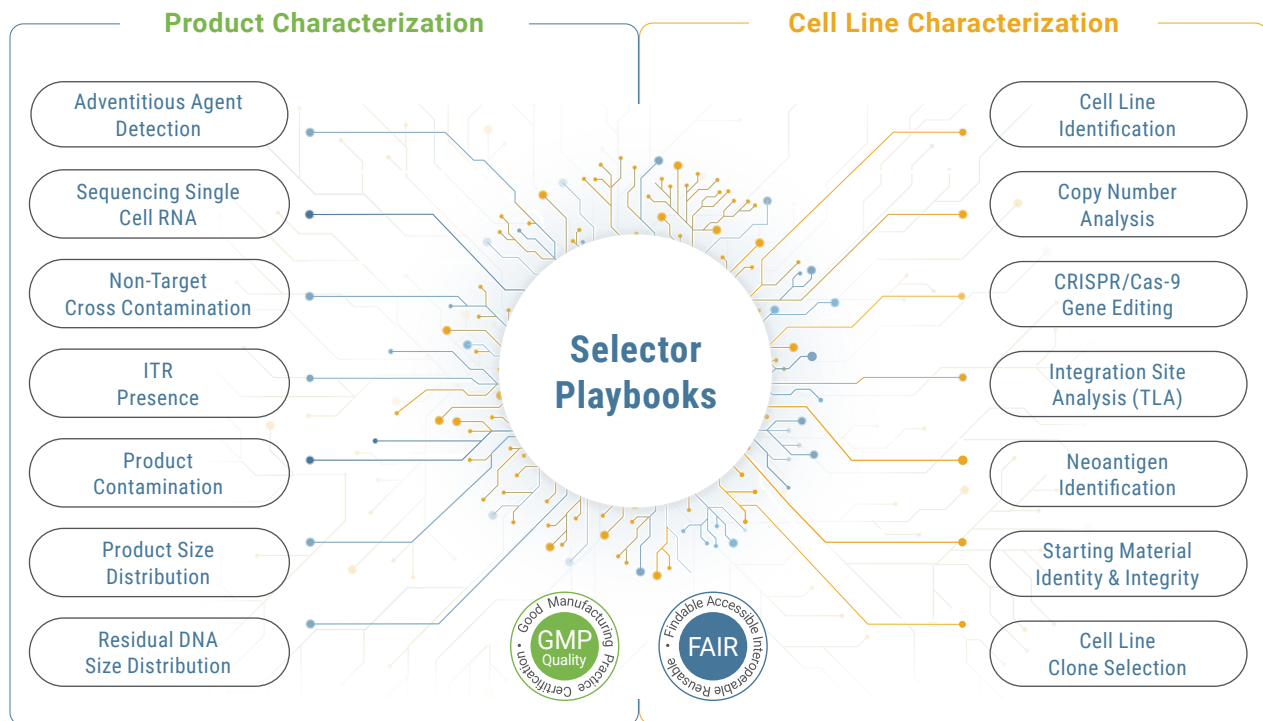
Product Characterization

Adventitious Agent Detection

Sequencing Single Cell RNA

Non-Target Cross Contamination

ITR Presence

Product Contamination

Product Size Distribution

Residual DNA Size Distribution

Cell Line Characterization

Cell Line Identification

Copy Number Analysis

CRISPR/Cas-9 Gene Editing

Integration Site Analysis (TLA)

Neoantigen Identification

Starting Material Identity & Integrity

Cell Line Clone Selection

Selector Playbooks

Good Manufacturing Practice Certification GMP Quality

Findable Accessible Interoperable Reusable FAIR